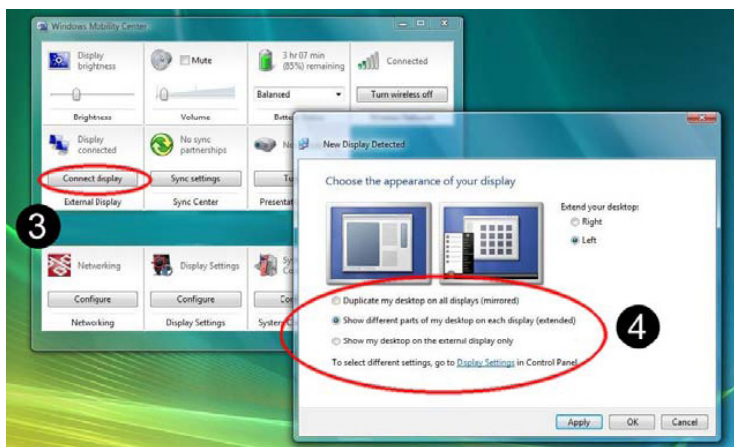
Windows Mobility Center

Display brightness

Mute

3 hr 07 min (85%) remaining

Connected

Balanced

Turn wireless off

Brightness

Volume

Batt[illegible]

Display connected

No sync partnerships

No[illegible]

Connect display

Sync settings

T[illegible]

External Display

Sync Center

Presentat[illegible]

3

Networking

Display Settings

Sy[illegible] C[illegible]

Configure

Configure

Con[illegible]

Networking

Display Settings

System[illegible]

New Display Detected

Choose the appearance of your display

Extend your desktop:

Right

Left

Duplicate my desktop on all displays (mirrored)

Show different parts of my desktop on each display (extended)

Show my desktop on the external display only

4

To select different settings, go to Display Settings in Control Panel.

Apply

OK

Cancel